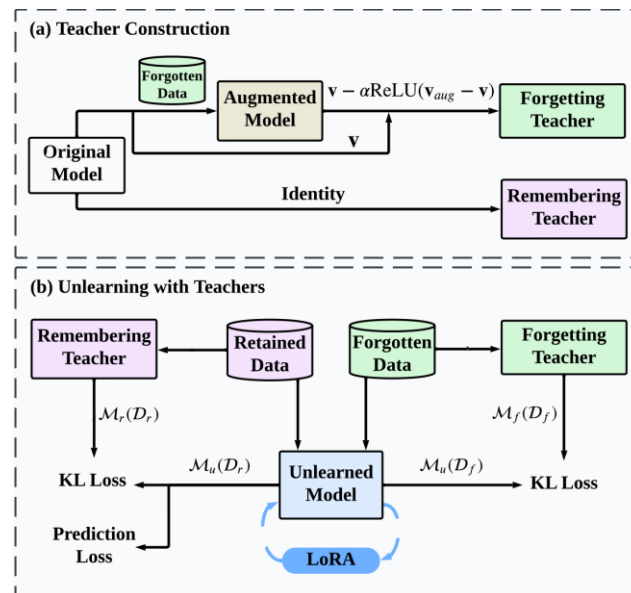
(a) Teacher Construction

Forgotten Data

Augmented Model

$\mathbf{v} - \alpha \text{ReLU}(\mathbf{v}_{aug} - \mathbf{v})$

Forgetting Teacher

Original Model

$\mathbf{v}$

Identity

Remembering Teacher

(b) Unlearning with Teachers

Remembering Teacher

Retained Data

Forgotten Data

Forgetting Teacher

$\mathcal{M}_r(\mathcal{D}_r)$

$\mathcal{M}_f(\mathcal{D}_f)$

$\mathcal{M}_u(\mathcal{D}_r)$

$\mathcal{M}_u(\mathcal{D}_f)$

KL Loss

Unlearned Model

KL Loss

Prediction Loss

LoRA